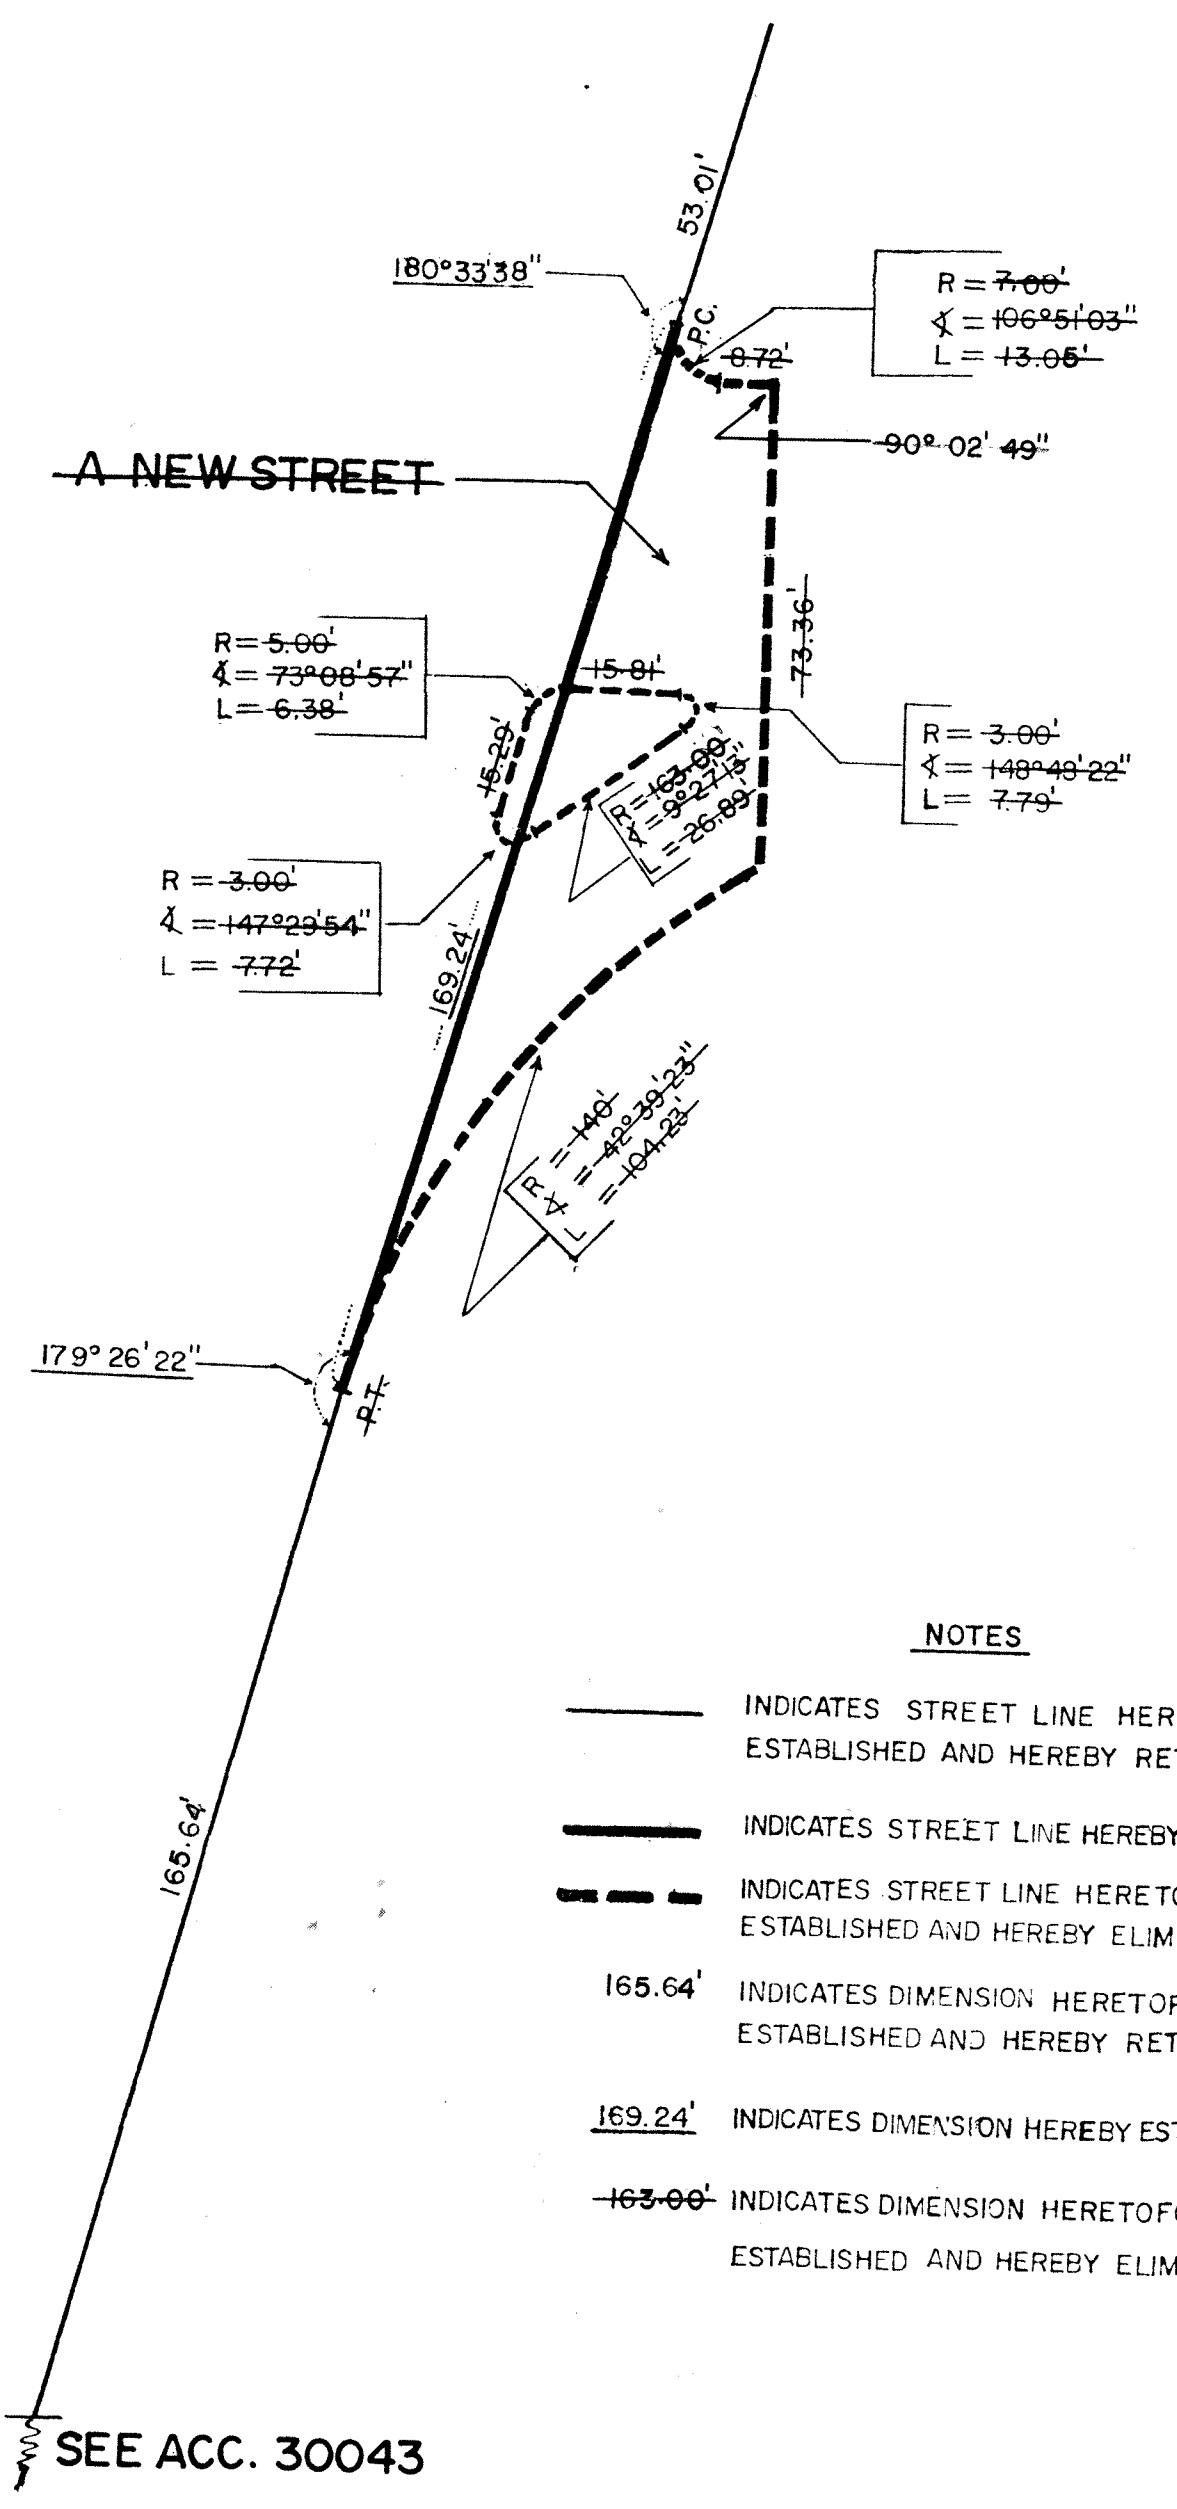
53.01'

180°33'38"

P.C.

R = 7.00'
∡ = 106°51'03"
L = 13.05'

8.72'

90° 02' 49"

A NEW STREET

73.36'

R = 5.00'
∡ = 73°08'57"
L = 6.38'

15.81'

R = 3.00'
∡ = 148°48'22"
L = 7.79'

15.29'

R = 163.00'
∡ = 9°27'13"
L = 26.89'

R = 3.00'
∡ = 147°29'54"
L = 7.72'

169.24'

R = 140'
∡ = 42°39'23"
L = 104.23'

179° 26' 22"

P.T.

165.64'

NOTES

INDICATES STREET LINE HER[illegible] ESTABLISHED AND HEREBY RE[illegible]

INDICATES STREET LINE HEREBY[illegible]

INDICATES STREET LINE HERET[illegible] ESTABLISHED AND HEREBY ELIM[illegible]

165.64' INDICATES DIMENSION HERETOF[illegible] ESTABLISHED AND HEREBY RET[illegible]

169.24' INDICATES DIMENSION HEREBY ES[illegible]

163.00' INDICATES DIMENSION HERETOF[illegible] ESTABLISHED AND HEREBY ELIM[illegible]

SEE ACC. 30043